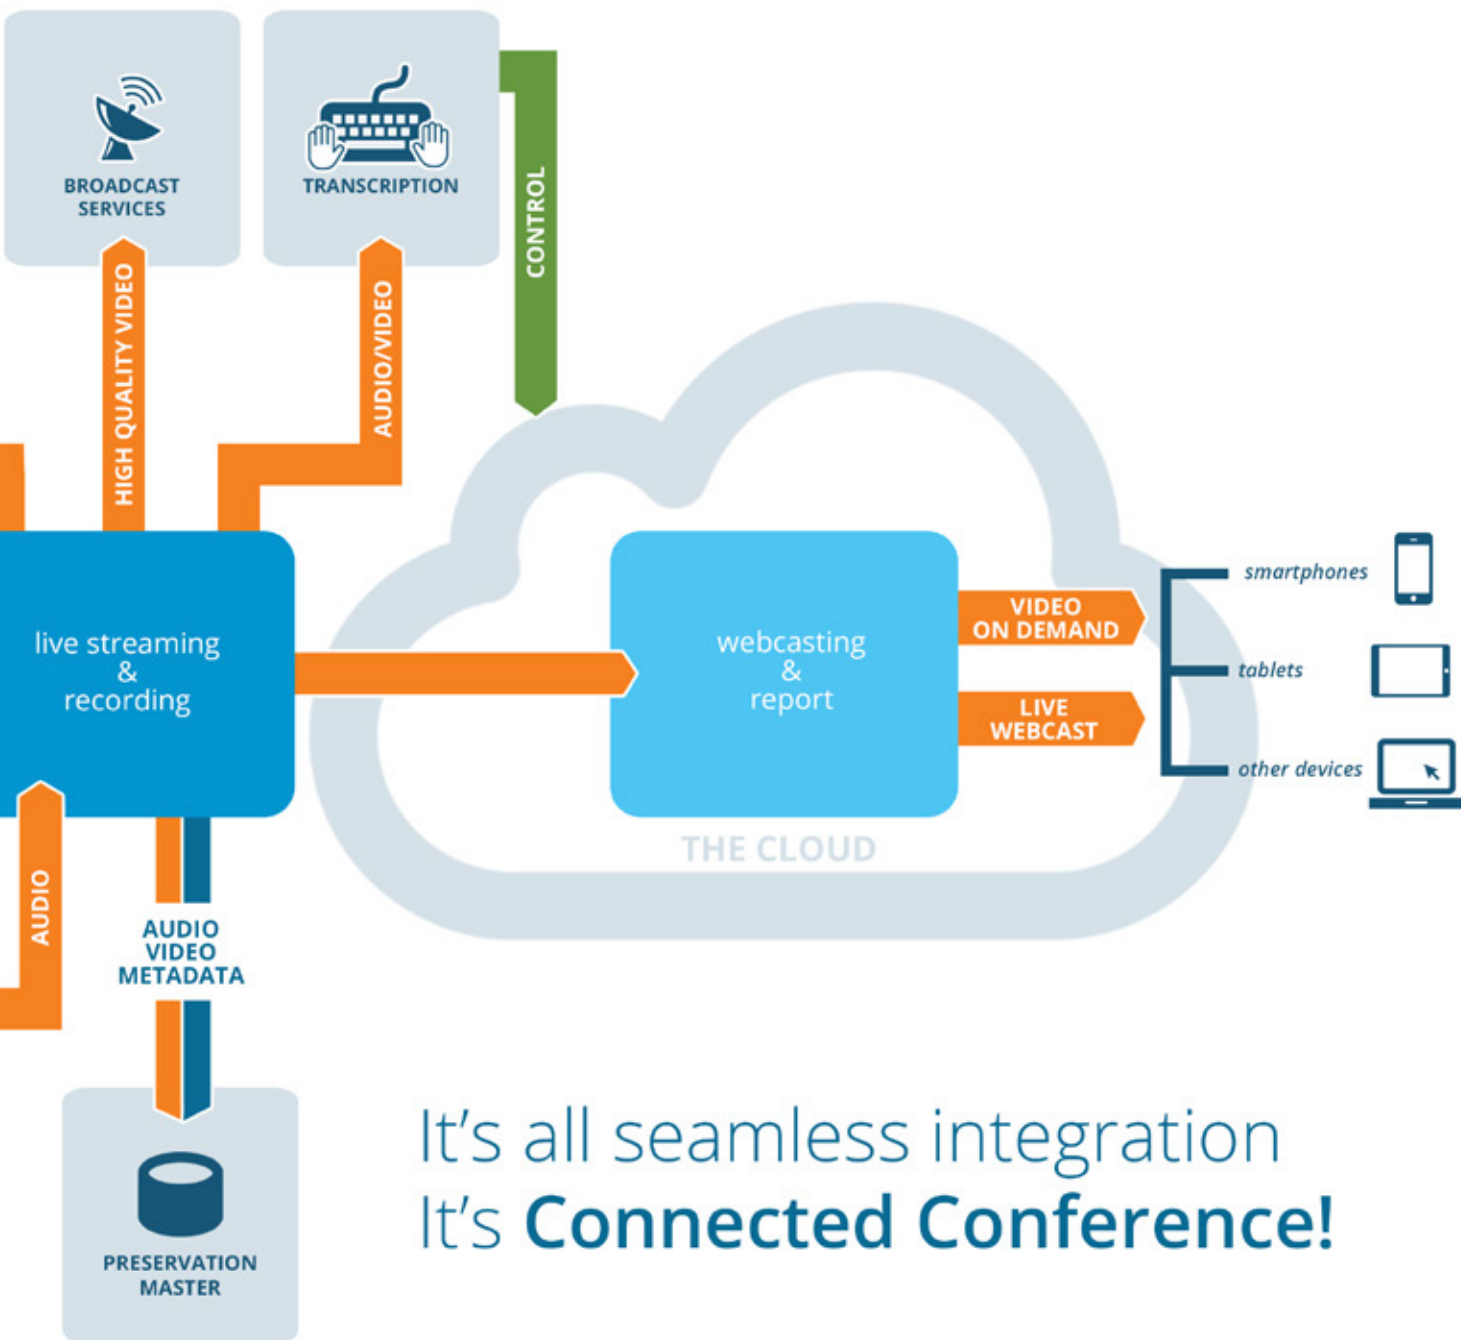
BROADCAST SERVICES

TRANSCRIPTION

CONTROL

HIGH QUALITY VIDEO

AUDIO/VIDEO

live streaming & recording

webcasting & report

VIDEO ON DEMAND

LIVE WEBCAST

smartphones

tablets

other devices

THE CLOUD

AUDIO

AUDIO VIDEO METADATA

PRESERVATION MASTER

It's all seamless integration
It's **Connected Conference!**